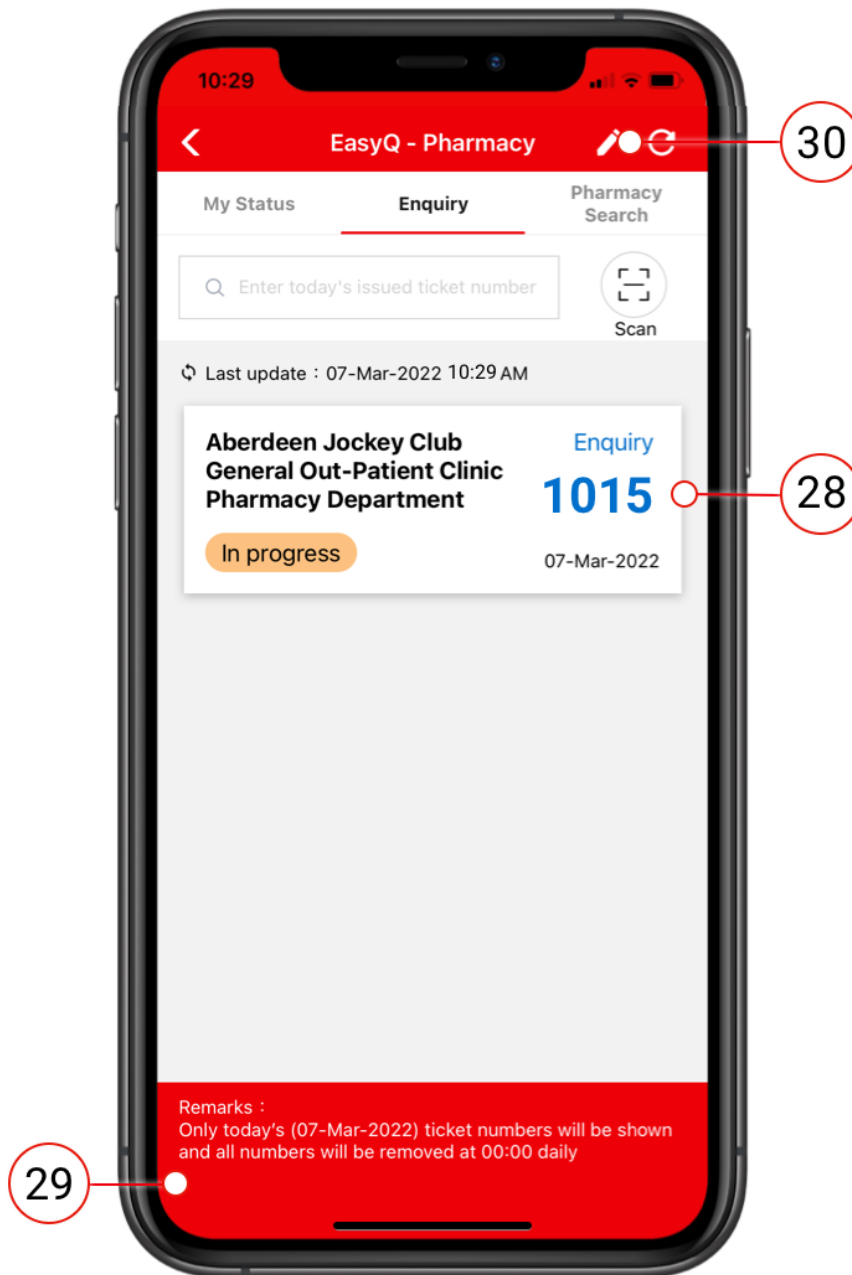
10:29

EasyQ - Pharmacy

30

My Status

Enquiry

Pharmacy Search

Enter today's issued ticket number

Scan

Last update：07-Mar-2022 10:29 AM

Aberdeen Jockey Club General Out-Patient Clinic Pharmacy Department

Enquiry

1015

28

In progress

07-Mar-2022

Remarks：
Only today's (07-Mar-2022) ticket numbers will be shown and all numbers will be removed at 00:00 daily

29